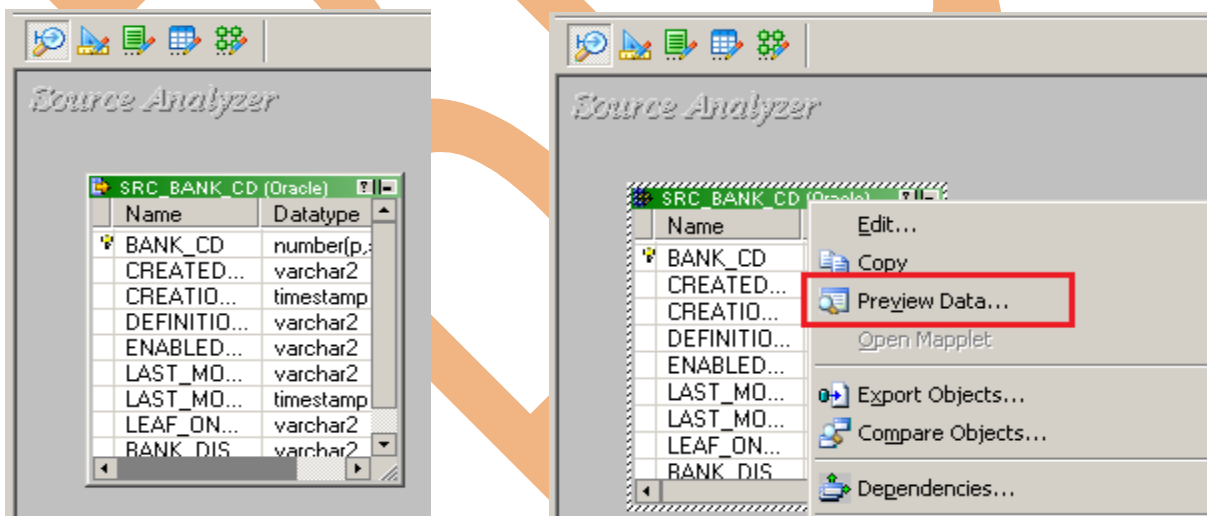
Source Analyzer

SRC_BANK_CD (Oracle)

| Name | Datatype |
|---|---|
| BANK_CD | number(p,s |
| CREATED... | varchar2 |
| CREATIO... | timestamp |
| DEFINITIO... | varchar2 |
| ENABLED... | varchar2 |
| LAST_MO... | varchar2 |
| LAST_MO... | timestamp |
| LEAF_ON... | varchar2 |
| BANK_DIS... | varchar2 |

Source Analyzer

SRC_BANK_CD (Oracle)

Name
BANK_CD
CREATED...
CREATIO...
DEFINITIO...
ENABLED...
LAST_MO...
LAST_MO...
LEAF_ON...
BANK_DIS

Edit...
Copy
Preview Data...
Open Mapplet
Export Objects...
Compare Objects...
Dependencies...